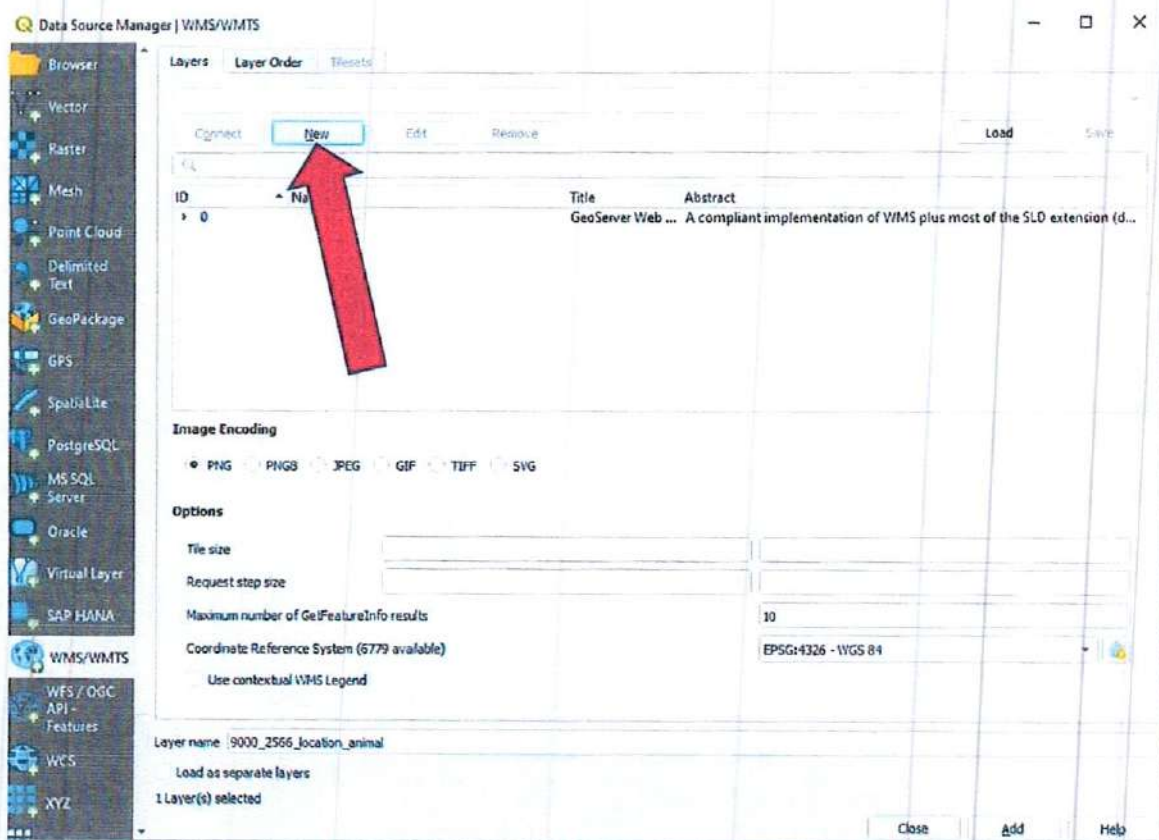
Data Source Manager | WMS/WMTS

Browser
Vector
Raster
Mesh
Point Cloud
Delimited Text
GeoPackage
GPS
SpatiaLite
PostgreSQL
MS SQL Server
Oracle
Virtual Layer
SAP HANA
WMS/WMTS
WFS / OGC API - Features
WCS
XYZ

Layers | Layer Order | Tilesets

Connect | New | Edit | Remove | Load | Save

| ID | Na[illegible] | Title | Abstract |
|---|---|---|---|
| › 0 | | GeoServer Web ... | A compliant implementation of WMS plus most of the SLD extension (d... |

Image Encoding
PNG PNG8 JPEG GIF TIFF SVG

Options
Tile size
Request step size
Maximum number of GetFeatureInfo results 10
Coordinate Reference System (6779 available) EPSG:4326 - WGS 84
Use contextual WMS Legend

Layer name 9000_2566_location_animal
Load as separate layers
1 Layer(s) selected

Close Add Help